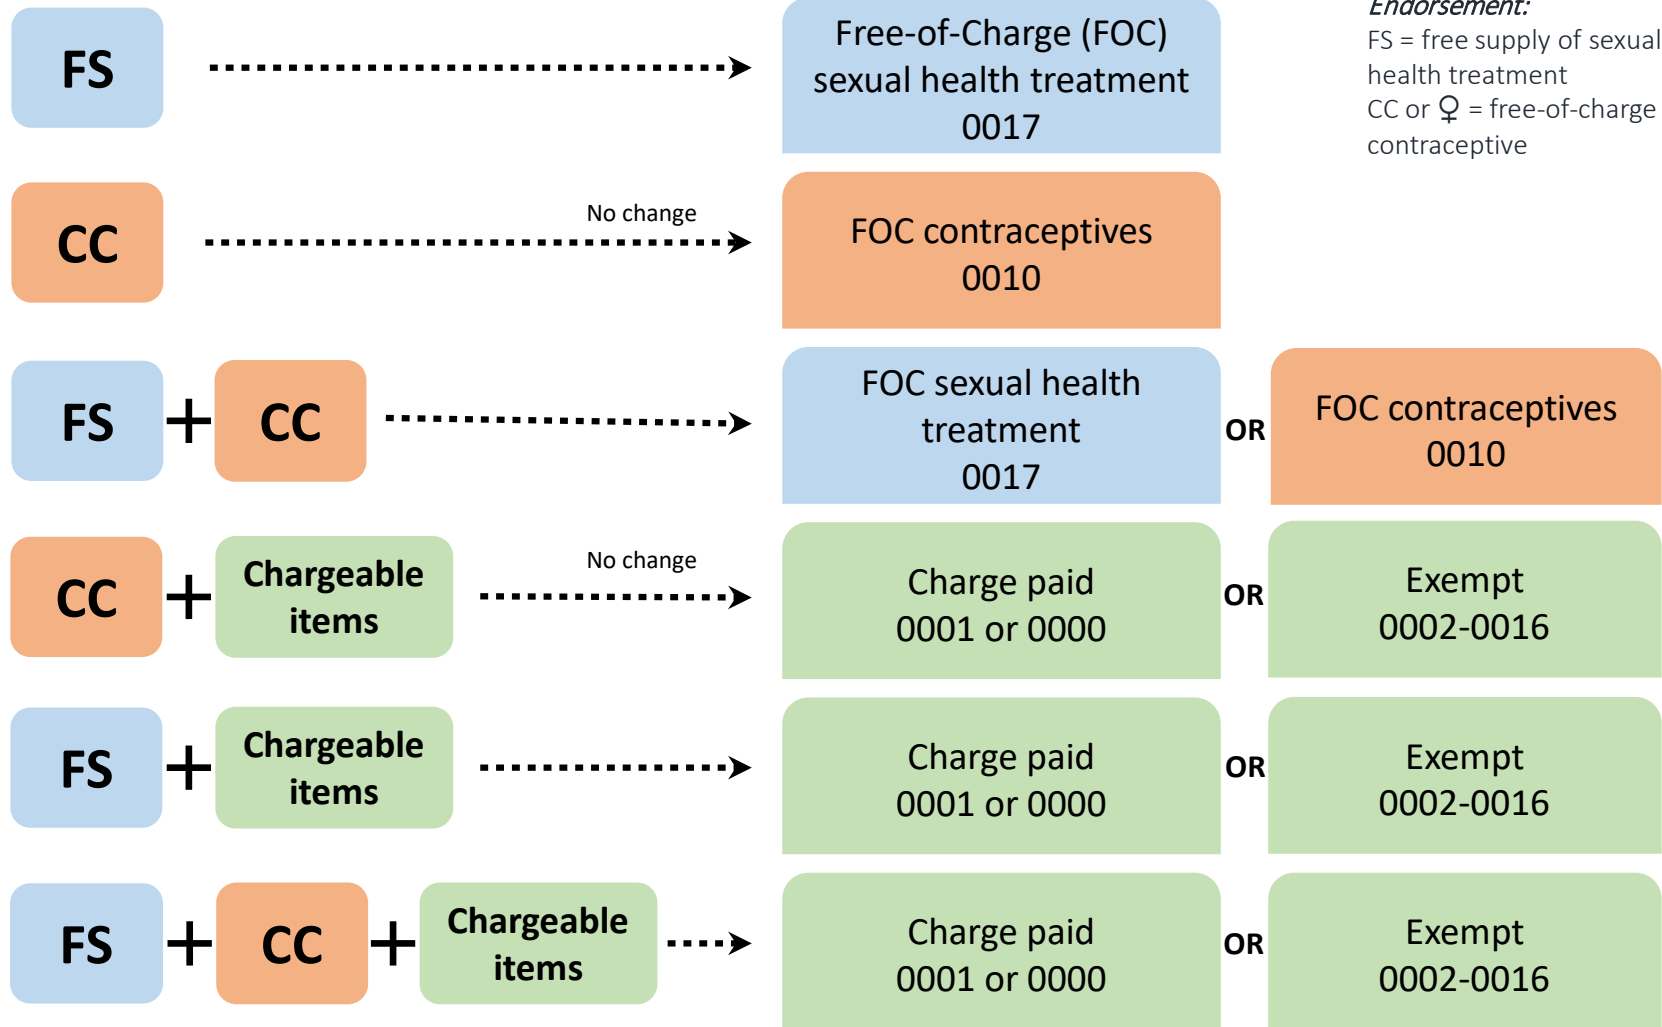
Endorsement:
FS = free supply of sexual health treatment
CC or ♀ = free-of-charge contraceptive

FS

Free-of-Charge (FOC) sexual health treatment 0017

CC

No change

FOC contraceptives 0010

FS + CC

FOC sexual health treatment 0017

OR

FOC contraceptives 0010

CC + Chargeable items

No change

Charge paid 0001 or 0000

OR

Exempt 0002-0016

FS + Chargeable items

Charge paid 0001 or 0000

OR

Exempt 0002-0016

FS + CC + Chargeable items

Charge paid 0001 or 0000

OR

Exempt 0002-0016